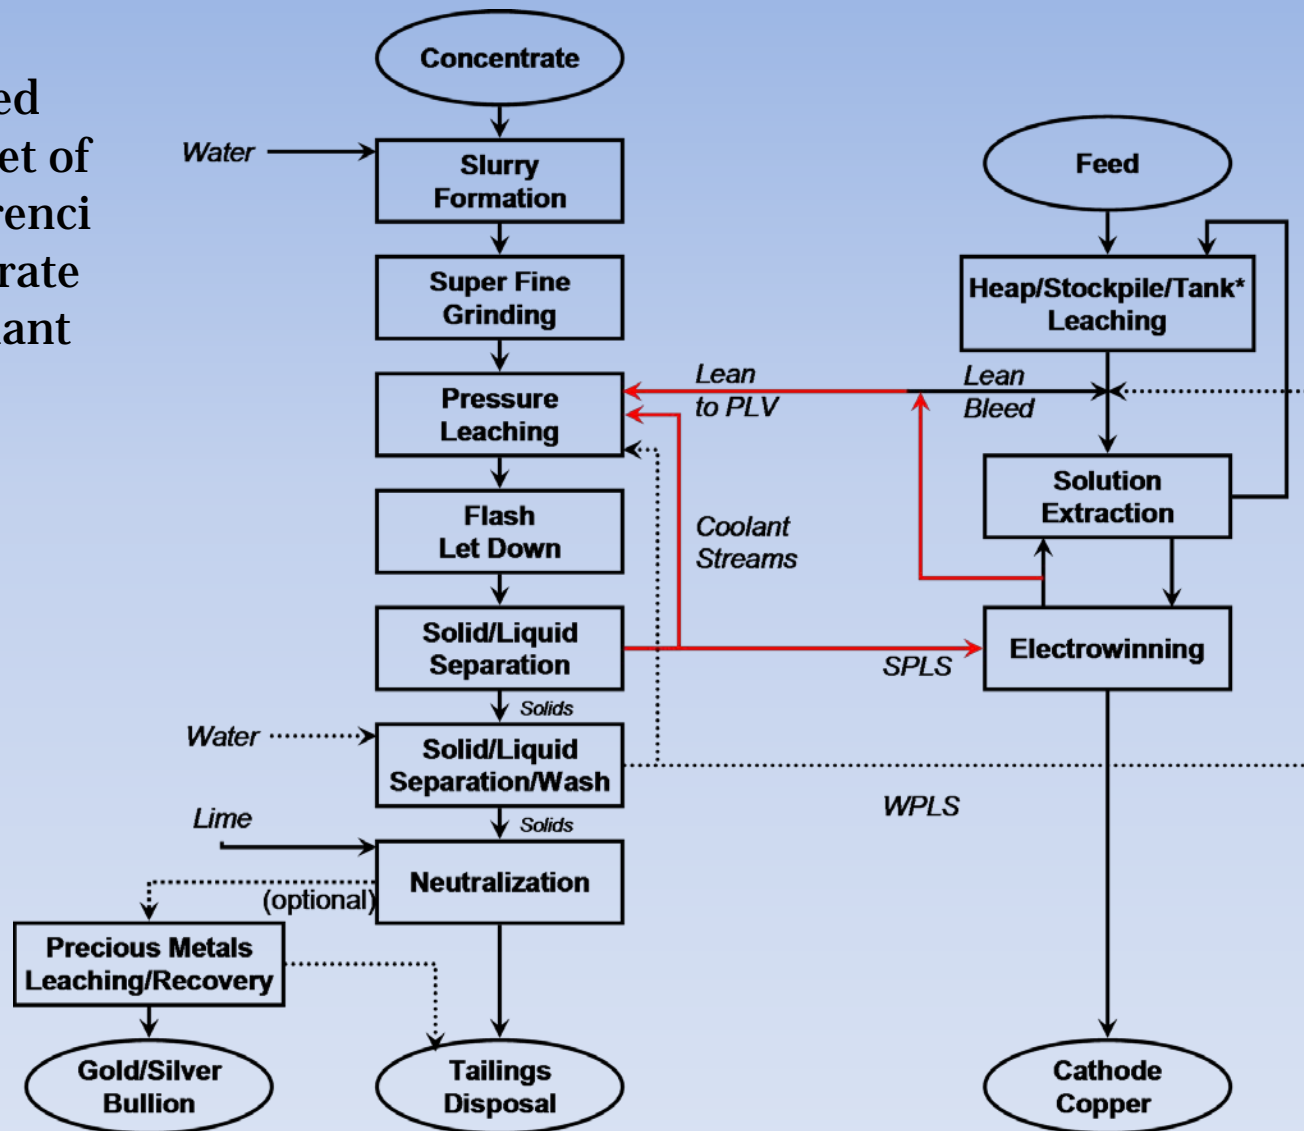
ed
et of
renci
rate
ant

Concentrate

Water

Slurry Formation

Super Fine Grinding

Pressure Leaching

Flash Let Down

Solid/Liquid Separation

Solids

Water

Solid/Liquid Separation/Wash

Solids

Lime

Neutralization

(optional)

Precious Metals Leaching/Recovery

Gold/Silver Bullion

Tailings Disposal

Lean to PLV

Coolant Streams

Feed

Heap/Stockpile/Tank* Leaching

Lean Bleed

Solution Extraction

SPLS

Electrowinning

WPLS

Cathode Copper